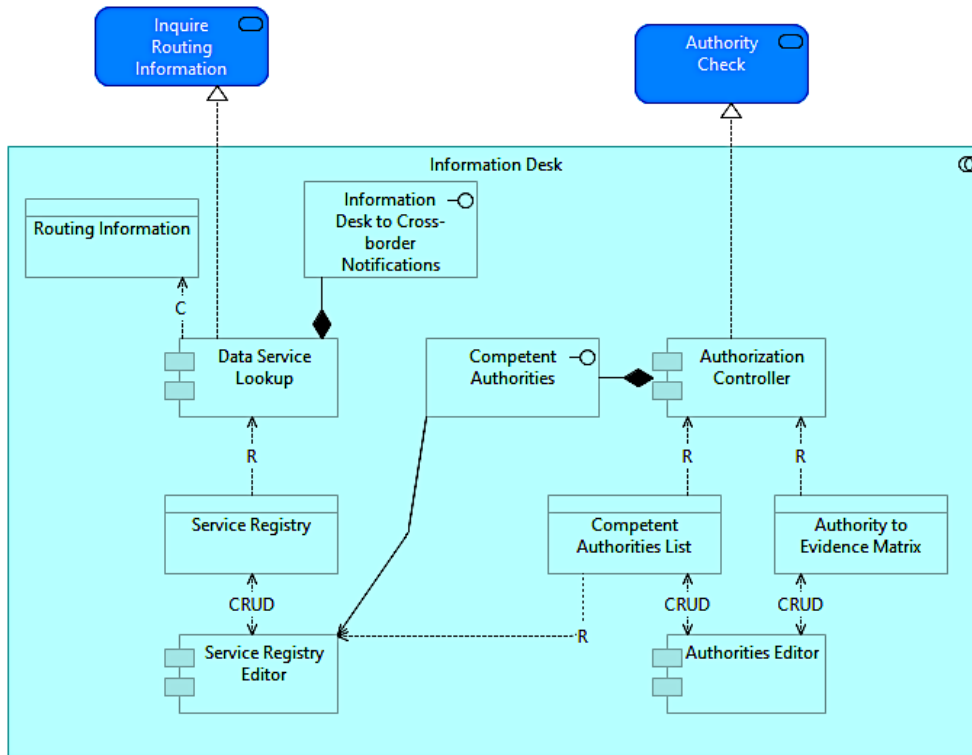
Inquire Routing Information

Authority Check

Information Desk

Routing Information

Information Desk to Cross-border Notifications

C

Data Service Lookup

Competent Authorities

Authorization Controller

R

R

R

Service Registry

Competent Authorities List

Authority to Evidence Matrix

CRUD

CRUD

CRUD

R

Service Registry Editor

Authorities Editor